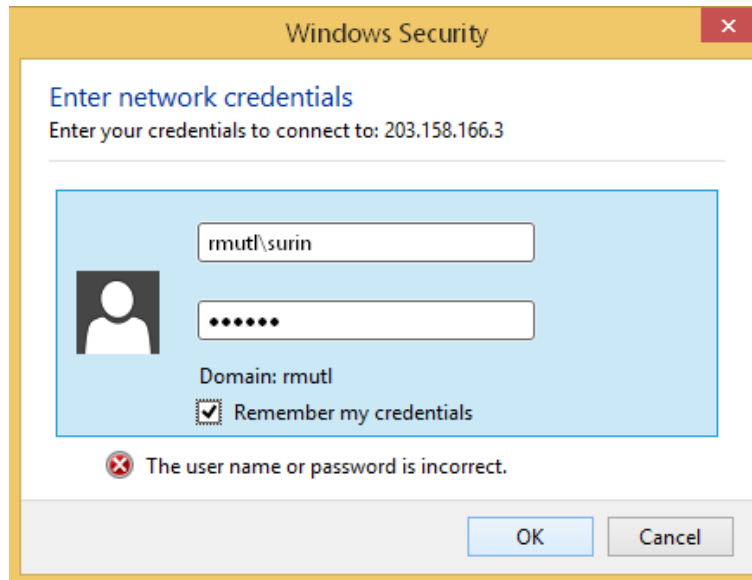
Windows Security

Enter network credentials

Enter your credentials to connect to: 203.158.166.3

rmutl\surin

••••••

Domain: rmutl

Remember my credentials

The user name or password is incorrect.

OK

Cancel